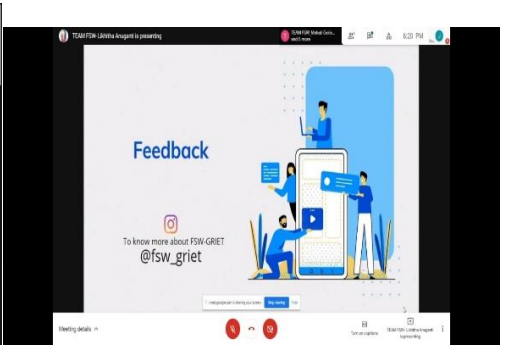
TEAM FSW- Likhitha Anuganti is presenting

TEAM FSW Mahati Geeta... and 5 more

6:20 PM

Feedback

To know more about FSW-GRIET
@fsw_griet

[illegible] is sharing your screen Stop sharing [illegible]

Meeting details

Turn on captions

TEAM FSW- Likhitha Anugant is presenting